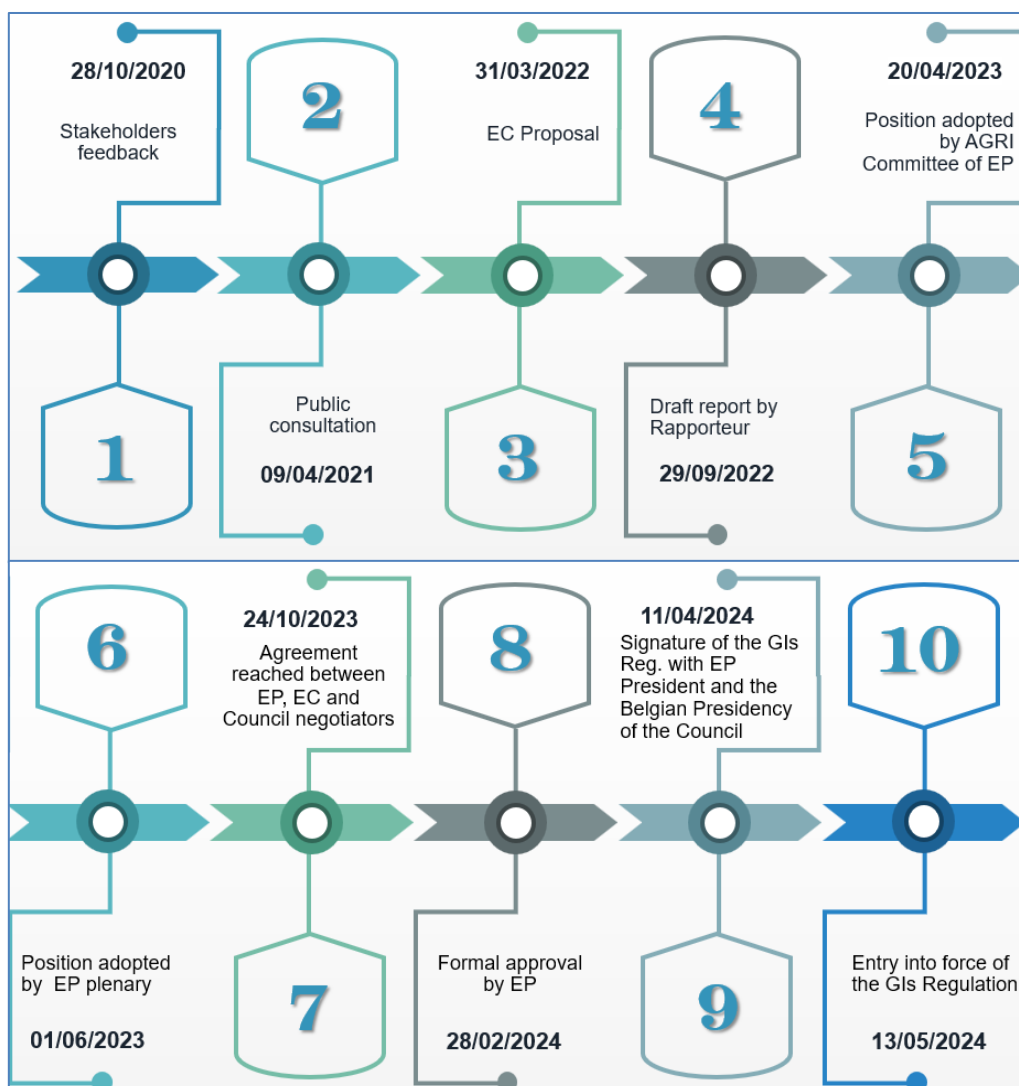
28/10/2020

Stakeholders feedback

1

2

Public consultation

09/04/2021

31/03/2022

EC Proposal

3

4

Draft report by Rapporteur

29/09/2022

20/04/2023

Position adopted by AGRI Committee of EP

5

6

Position adopted by EP plenary

01/06/2023

24/10/2023

Agreement reached between EP, EC and Council negotiators

7

8

Formal approval by EP

28/02/2024

11/04/2024

Signature of the GIs Reg. with EP President and the Belgian Presidency of the Council

9

10

Entry into force of the GIs Regulation

13/05/2024